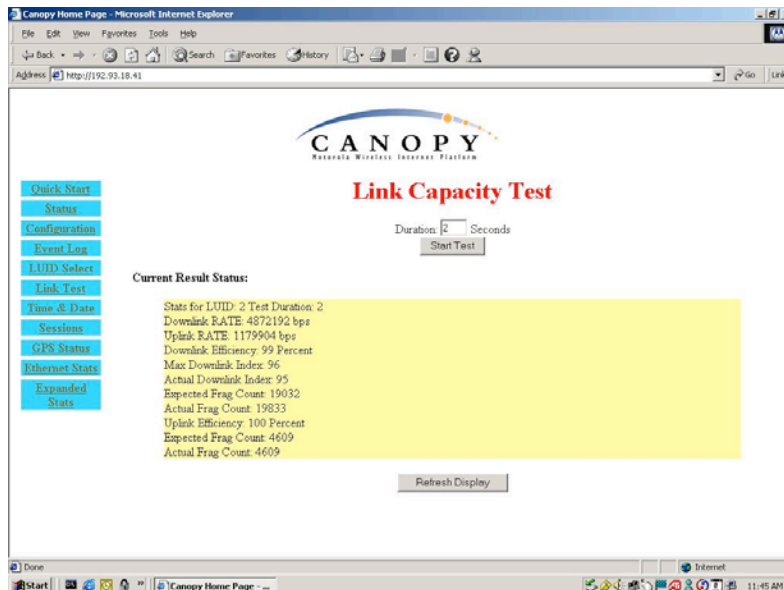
Canopy Home Page - Microsoft Internet Explorer

File Edit View Favorites Tools Help

Back Search Favorites History

Address http://192.93.18.41 Go Links

CANOPY
Motorola Wireless Internet Platform

Quick Start
Status
Configuration
Event Log
LUID Select
Link Test
Time & Date
Sessions
GPS Status
Ethernet Stats
Expanded Stats

Link Capacity Test

Duration: 2 Seconds

Start Test

Current Result Status:

Stats for LUID: 2 Test Duration: 2
Downlink RATE: 4872192 bps
Uplink RATE: 1179904 bps
Downlink Efficiency: 99 Percent
Max Downlink Index: 96
Actual Downlink Index: 95
Expected Frag Count: 19032
Actual Frag Count: 19833
Uplink Efficiency: 100 Percent
Expected Frag Count: 4609
Actual Frag Count: 4609

Refresh Display

Done

Internet

Start Canopy Home Page - ... 11:45 AM